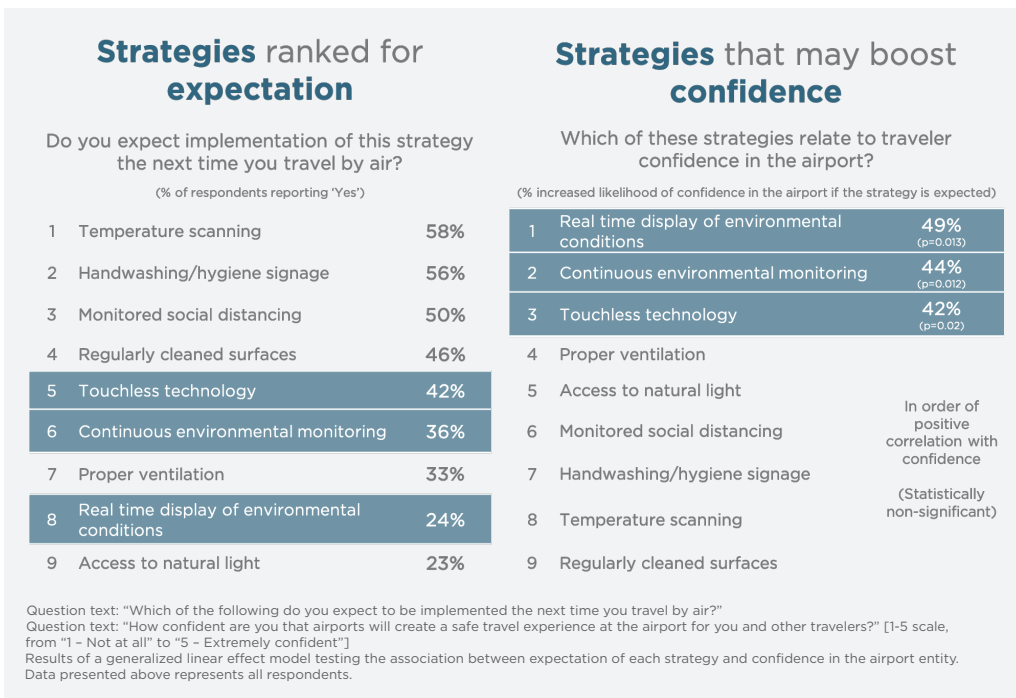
**Strategies** ranked for **expectation**

Do you expect implementation of this strategy the next time you travel by air?

(% of respondents reporting 'Yes')

| | | |
|---|---|---|
| 1 | Temperature scanning | 58% |
| 2 | Handwashing/hygiene signage | 56% |
| 3 | Monitored social distancing | 50% |
| 4 | Regularly cleaned surfaces | 46% |
| 5 | Touchless technology | 42% |
| 6 | Continuous environmental monitoring | 36% |
| 7 | Proper ventilation | 33% |
| 8 | Real time display of environmental conditions | 24% |
| 9 | Access to natural light | 23% |

**Strategies** that may boost **confidence**

Which of these strategies relate to traveler confidence in the airport?

(% increased likelihood of confidence in the airport if the strategy is expected)

| | | |
|---|---|---|
| 1 | Real time display of environmental conditions | 49% (p=0.013) |
| 2 | Continuous environmental monitoring | 44% (p=0.012) |
| 3 | Touchless technology | 42% (p=0.02) |
| 4 | Proper ventilation | |
| 5 | Access to natural light | |
| 6 | Monitored social distancing | |
| 7 | Handwashing/hygiene signage | |
| 8 | Temperature scanning | |
| 9 | Regularly cleaned surfaces | |

In order of positive correlation with confidence

(Statistically non-significant)

Question text: "Which of the following do you expect to be implemented the next time you travel by air?"
Question text: "How confident are you that airports will create a safe travel experience at the airport for you and other travelers?" [1-5 scale, from "1 – Not at all" to "5 – Extremely confident"]
Results of a generalized linear effect model testing the association between expectation of each strategy and confidence in the airport entity. Data presented above represents all respondents.